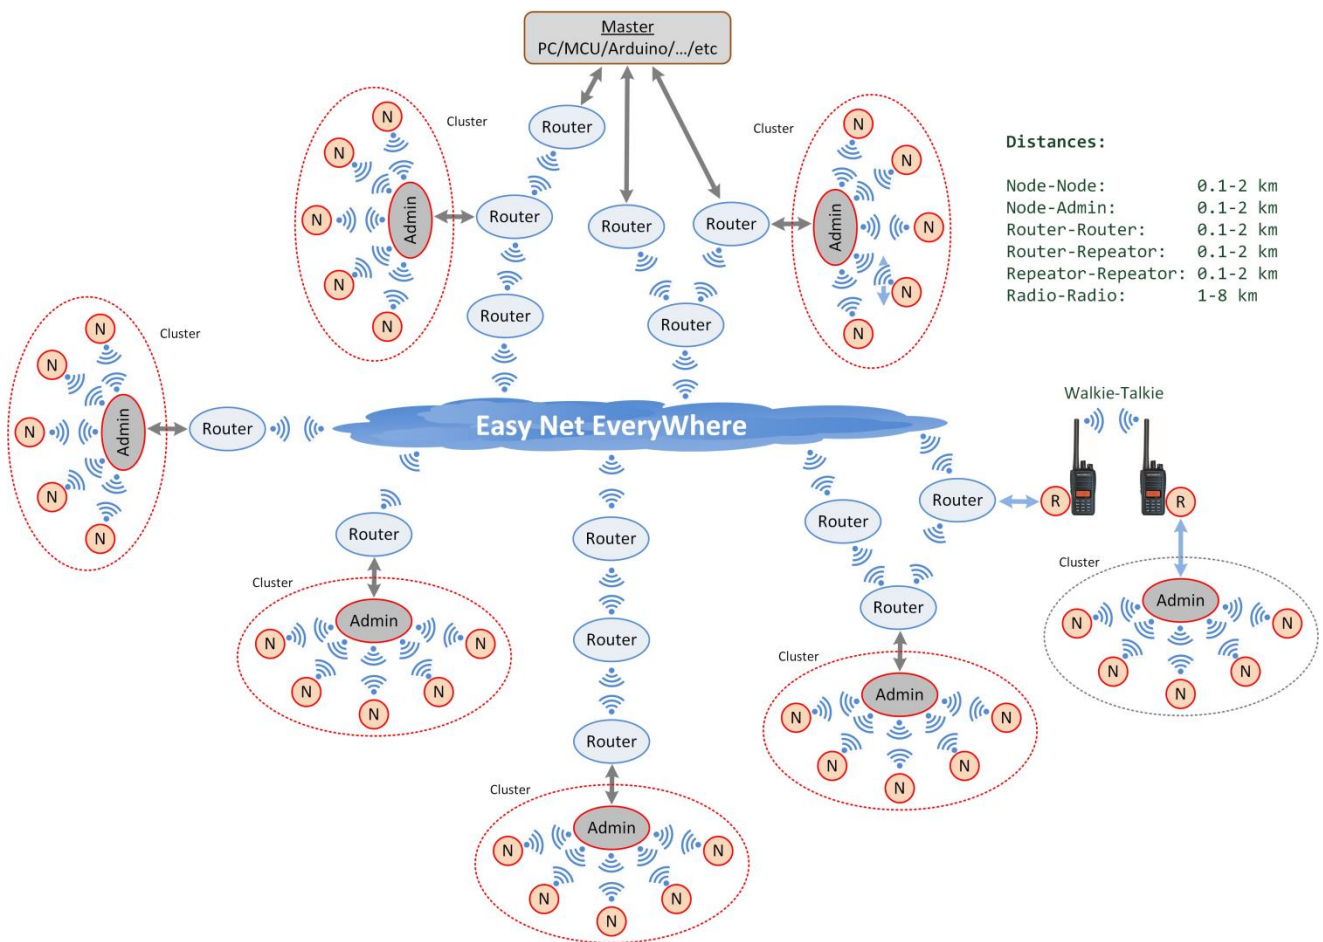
Master
PC/MCU/Arduino/.../etc

Distances:

| | |
|---|---|
| Node-Node: | 0.1-2 km |
| Node-Admin: | 0.1-2 km |
| Router-Router: | 0.1-2 km |
| Router-Repeator: | 0.1-2 km |
| Repeator-Repeator: | 0.1-2 km |
| Radio-Radio: | 1-8 km |

Cluster
N N N N N N N
Admin
Router
Router
Router

Router
Router
Router

Cluster
N N N N N N N
Admin
Router

Cluster
N N N N N N N
Admin
Router

Easy Net EveryWhere

Walkie-Talkie
Router
R
R

Cluster
Admin
Router
N N N N N N

Router
Router
Router
Cluster
Admin
N N N N N N

Router
Router
Cluster
Admin
N N N N N N

Cluster
Admin
N N N N N N